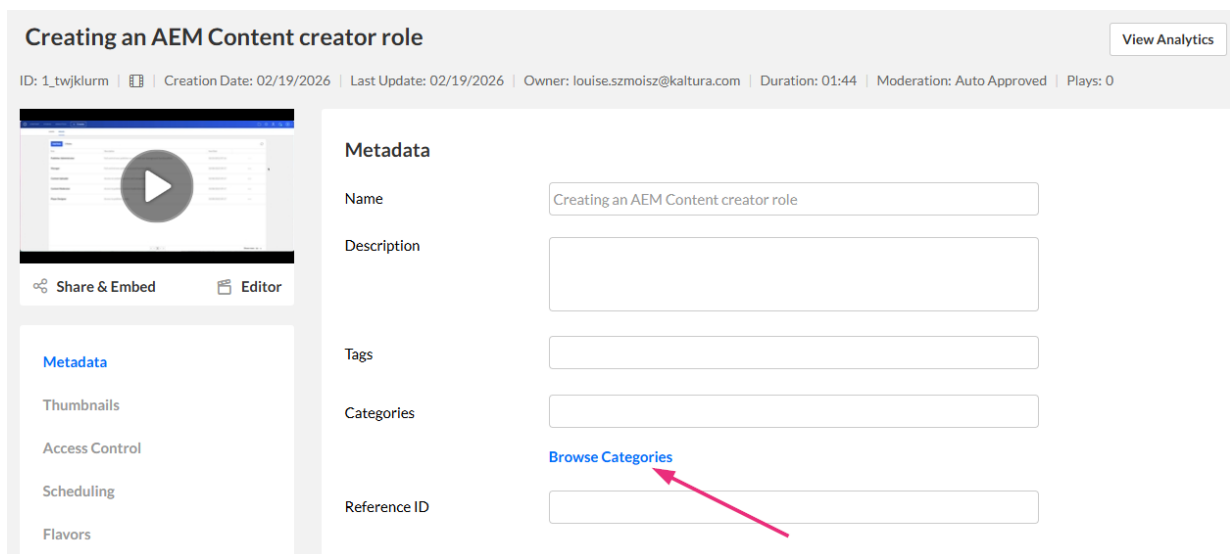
Creating an AEM Content creator role

View Analytics

ID: 1_twjklurm | | Creation Date: 02/19/2026 | Last Update: 02/19/2026 | Owner: louise.szmoisz@kaltura.com | Duration: 01:44 | Moderation: Auto Approved | Plays: 0

Share & Embed

Editor

Metadata

Thumbnails

Access Control

Scheduling

Flavors

Metadata

Name

Creating an AEM Content creator role

Description

Tags

Categories

Browse Categories

Reference ID